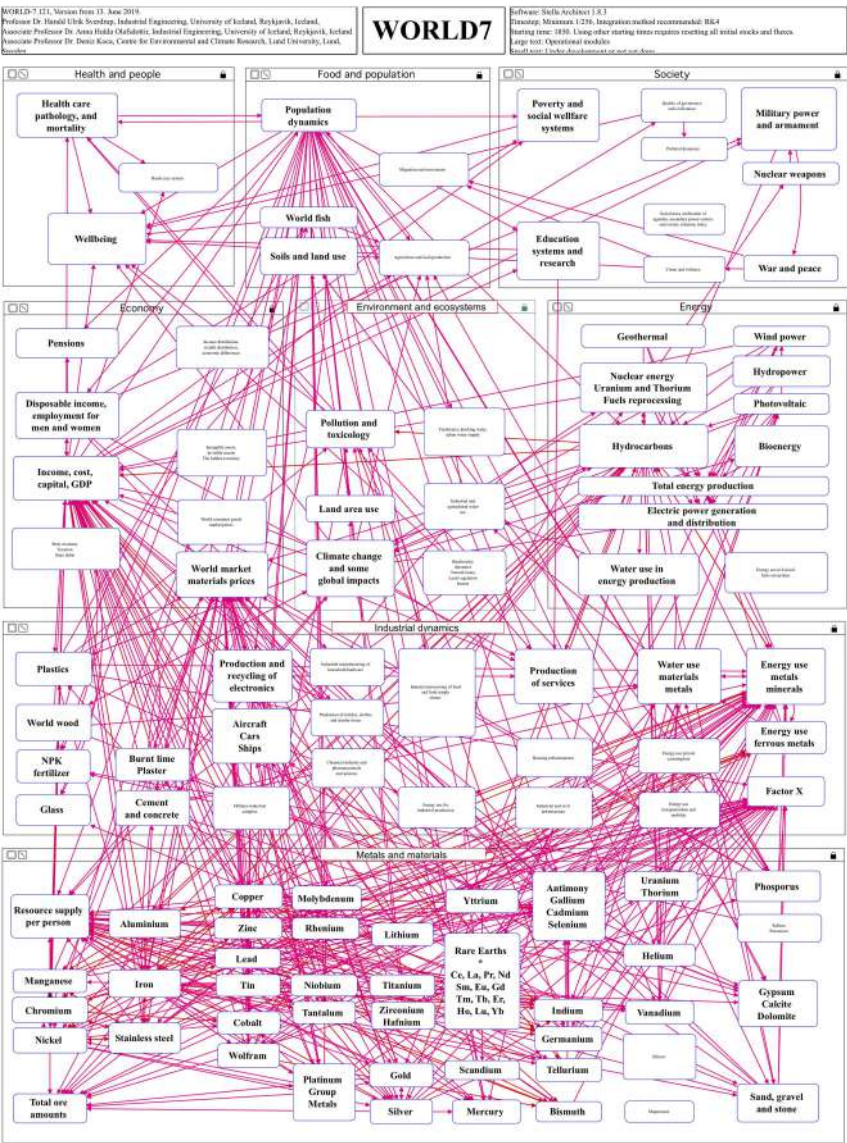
WORLD-7.121, Version from 13. June 2019.
Professor Dr. Harald Ulrik Sverdrup, Industrial Engineering, University of Iceland, Reykjavik, Iceland,
Associate Professor Dr. Anna Hulda Olafsdottir, Industrial Engineering, University of Iceland, Reykjavik, Iceland
Associate Professor Dr. Deniz Koca, Centre for Environmental and Climate Research, Lund University, Lund, Sweden

WORLD7

Software: Stella Architect 1.8.3
Timestep: Minimum 1/256, Integration method recommended: RK4
Starting time: 1850. Using other starting times requires resetting all initial stocks and fluxes.
Large text: Operational modules
Small text: Under development or not yet done

Health and people

Health care pathology, and mortality

Wellbeing

Food and population

Population dynamics

World fish

Soils and land use

Society

Poverty and social wellfare systems

Military power and armament

Nuclear weapons

Education systems and research

War and peace

Economy

Pensions

Disposable income, employment for men and women

Income, cost, capital, GDP

World market materials prices

Environment and ecosystems

Pollution and toxicology

Land area use

Climate change and some global impacts

Energy

Geothermal

Wind power

Nuclear energy Uranium and Thorium Fuels reprocessing

Hydropower

Photovoltaic

Hydrocarbons

Bioenergy

Total energy production

Electric power generation and distribution

Water use in energy production

Industrial dynamics

Plastics

World wood

NPK fertilizer

Glass

Burnt lime Plaster

Cement and concrete

Production and recycling of electronics

Aircraft Cars Ships

Production of services

Water use materials metals

Energy use metals minerals

Energy use ferrous metals

Factor X

Metals and materials

Resource supply per person

Aluminium

Copper

Zinc

Lead

Tin

Cobalt

Wolfram

Molybdenum

Rhenium

Niobium

Tantalum

Lithium

Titanium

Zirconium Hafnium

Yttrium

Antimony Gallium Cadmium Selenium

Uranium Thorium

Phosporus

Rare Earths
Ce, La, Pr, Nd Sm, Eu, Gd Tm, Tb, Er, Ho, Lu, Yb

Helium

Manganese

Iron

Chromium

Nickel

Stainless steel

Indium

Germanium

Vanadium

Gypsum Calcite Dolomite

Tellurium

Platinum Group Metals

Gold

Scandium

Silver

Mercury

Bismuth

Total ore amounts

Sand, gravel and stone